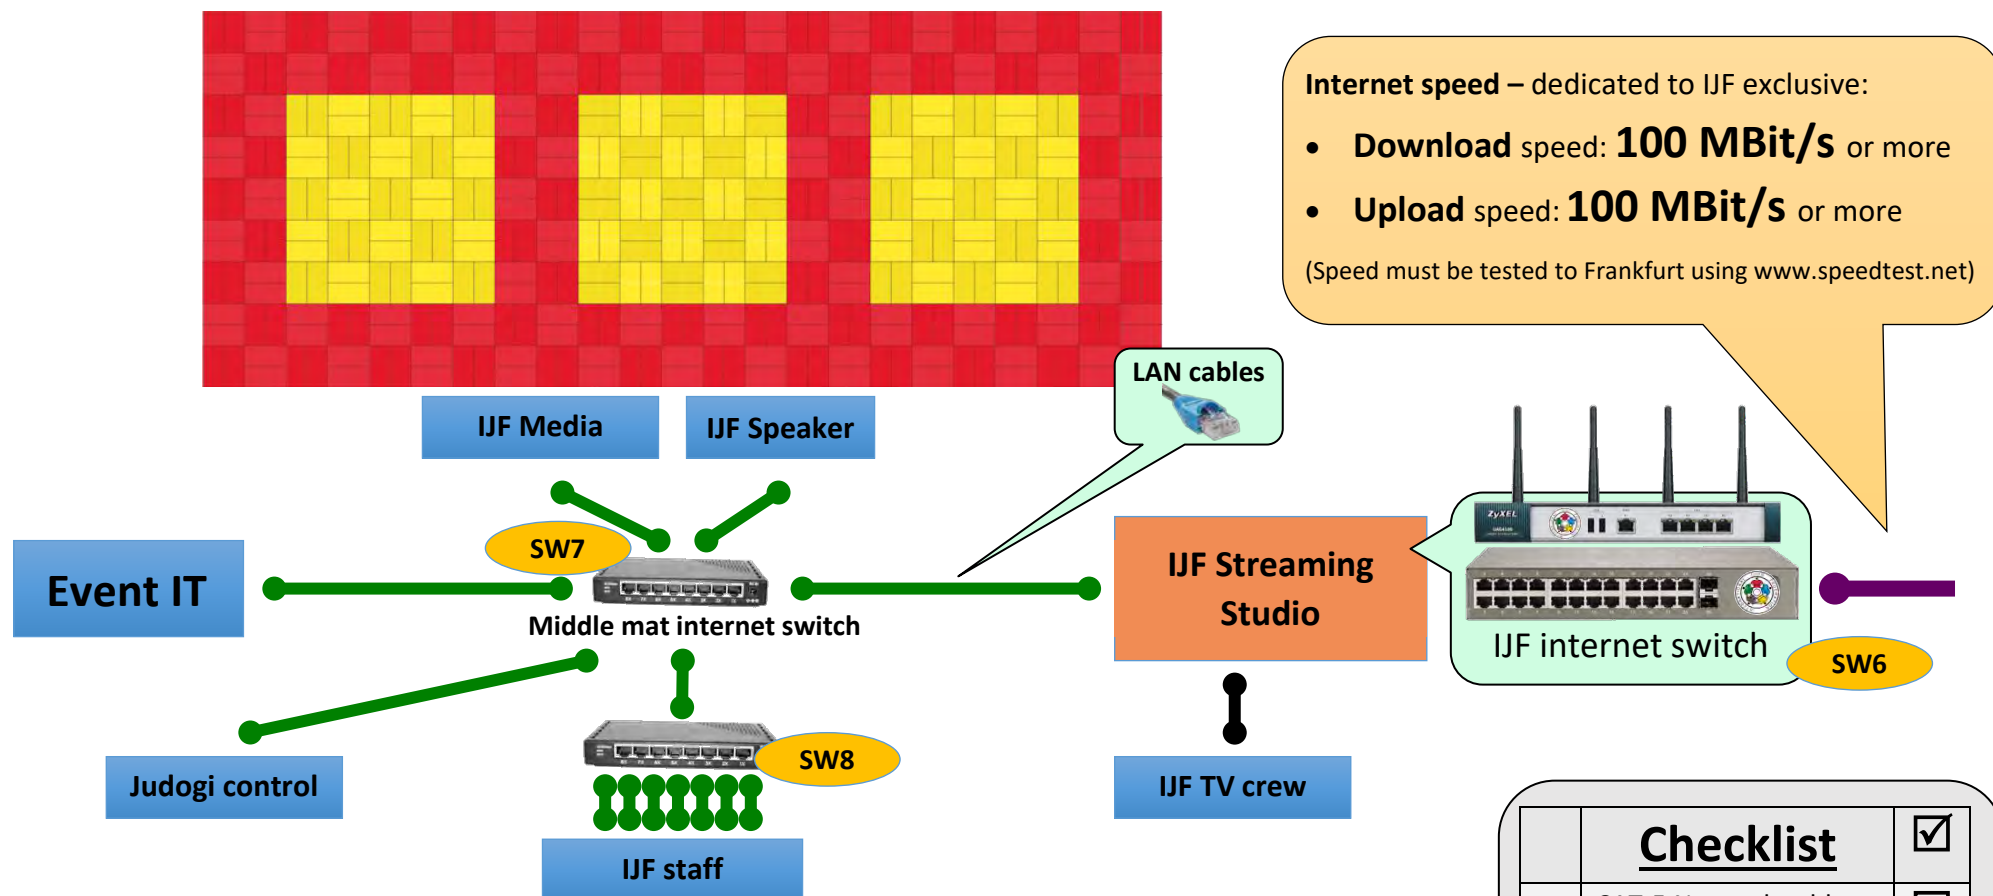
Internet speed – dedicated to IJF exclusive:

- Download speed: 100 MBit/s or more
- Upload speed: 100 MBit/s or more

(Speed must be tested to Frankfurt using www.speedtest.net)

LAN cables

IJF Media

IJF Speaker

SW7

Event IT

Middle mat internet switch

IJF Streaming Studio

ZyXEL

IJF internet switch

SW6

SW8

Judogi control

IJF TV crew

IJF staff

Checklist ☑